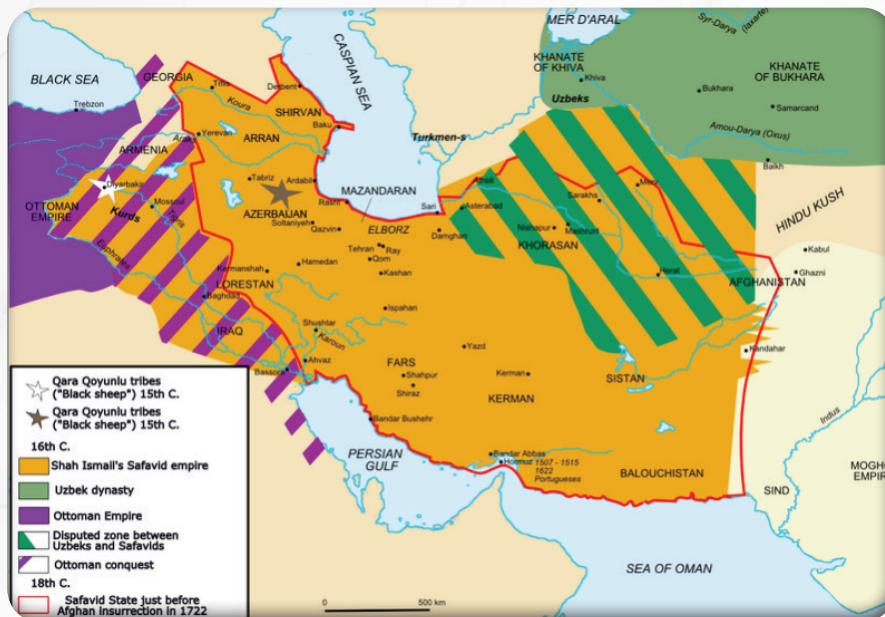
MER D'ARAL
Syr-Darya (Iaxarte)
BLACK SEA
GEORGIA
Tiflis
Derbent
CASPIAN SEA
KHANATE OF KHIVA
Khiva
KHANATE OF BUKHARA
Bukhara
Samarcand
Uzbeks
Trebzon
Koura
SHIRVAN
Baku
Turkmen-s
Amou-Darya (Oxus)
ARMENIA
Araks
Yerevan
ARRAN
Balkh
Diyarbakir
Mossoul
Kurds
Tabriz
Ardabil
AZERBAIJAN
Rasht
MAZANDARAN
Astara
Sarakhs
Merv
HINDU KUSH
OTTOMAN EMPIRE
Soltaniyeh
Qazvin
ELBORZ
Sari
Asteracad
Damghan
Nishapur
Mashhad
KHORASAN
Kabul
Ghazni
Tigris
Euphrates
Tehran
Ray
Qom
Kermanshah
Hamedan
Kashan
LORESTAN
Herat
AFGHANISTAN
Baghdad
Ispahan
IRAQ
Shushtar
Karoun
Ahvaz
Kandahar
Bassora
FARS
Yazd
Shahpur
Shiraz
Kerman
KERMAN
SISTAN
Bandar Bushehr
Indus
PERSIAN GULF
Bandar Abbas
Hormuz 1507 - 1515 1622 Portuguese
BALOUCHISTAN
SIND
MOGH EMPIR
SEA OF OMAN
Qara Qoyunlu tribes ("Black sheep") 15th C.
Qara Qoyunlu tribes ("Black sheep") 15th C.
16th C.
Shah Ismail's Safavid empire
Uzbek dynasty
Ottoman Empire
Disputed zone between Uzbeks and Safavids
Ottoman conquest
18th C.
Safavid State just before Afghan insurrection in 1722
0
500 km